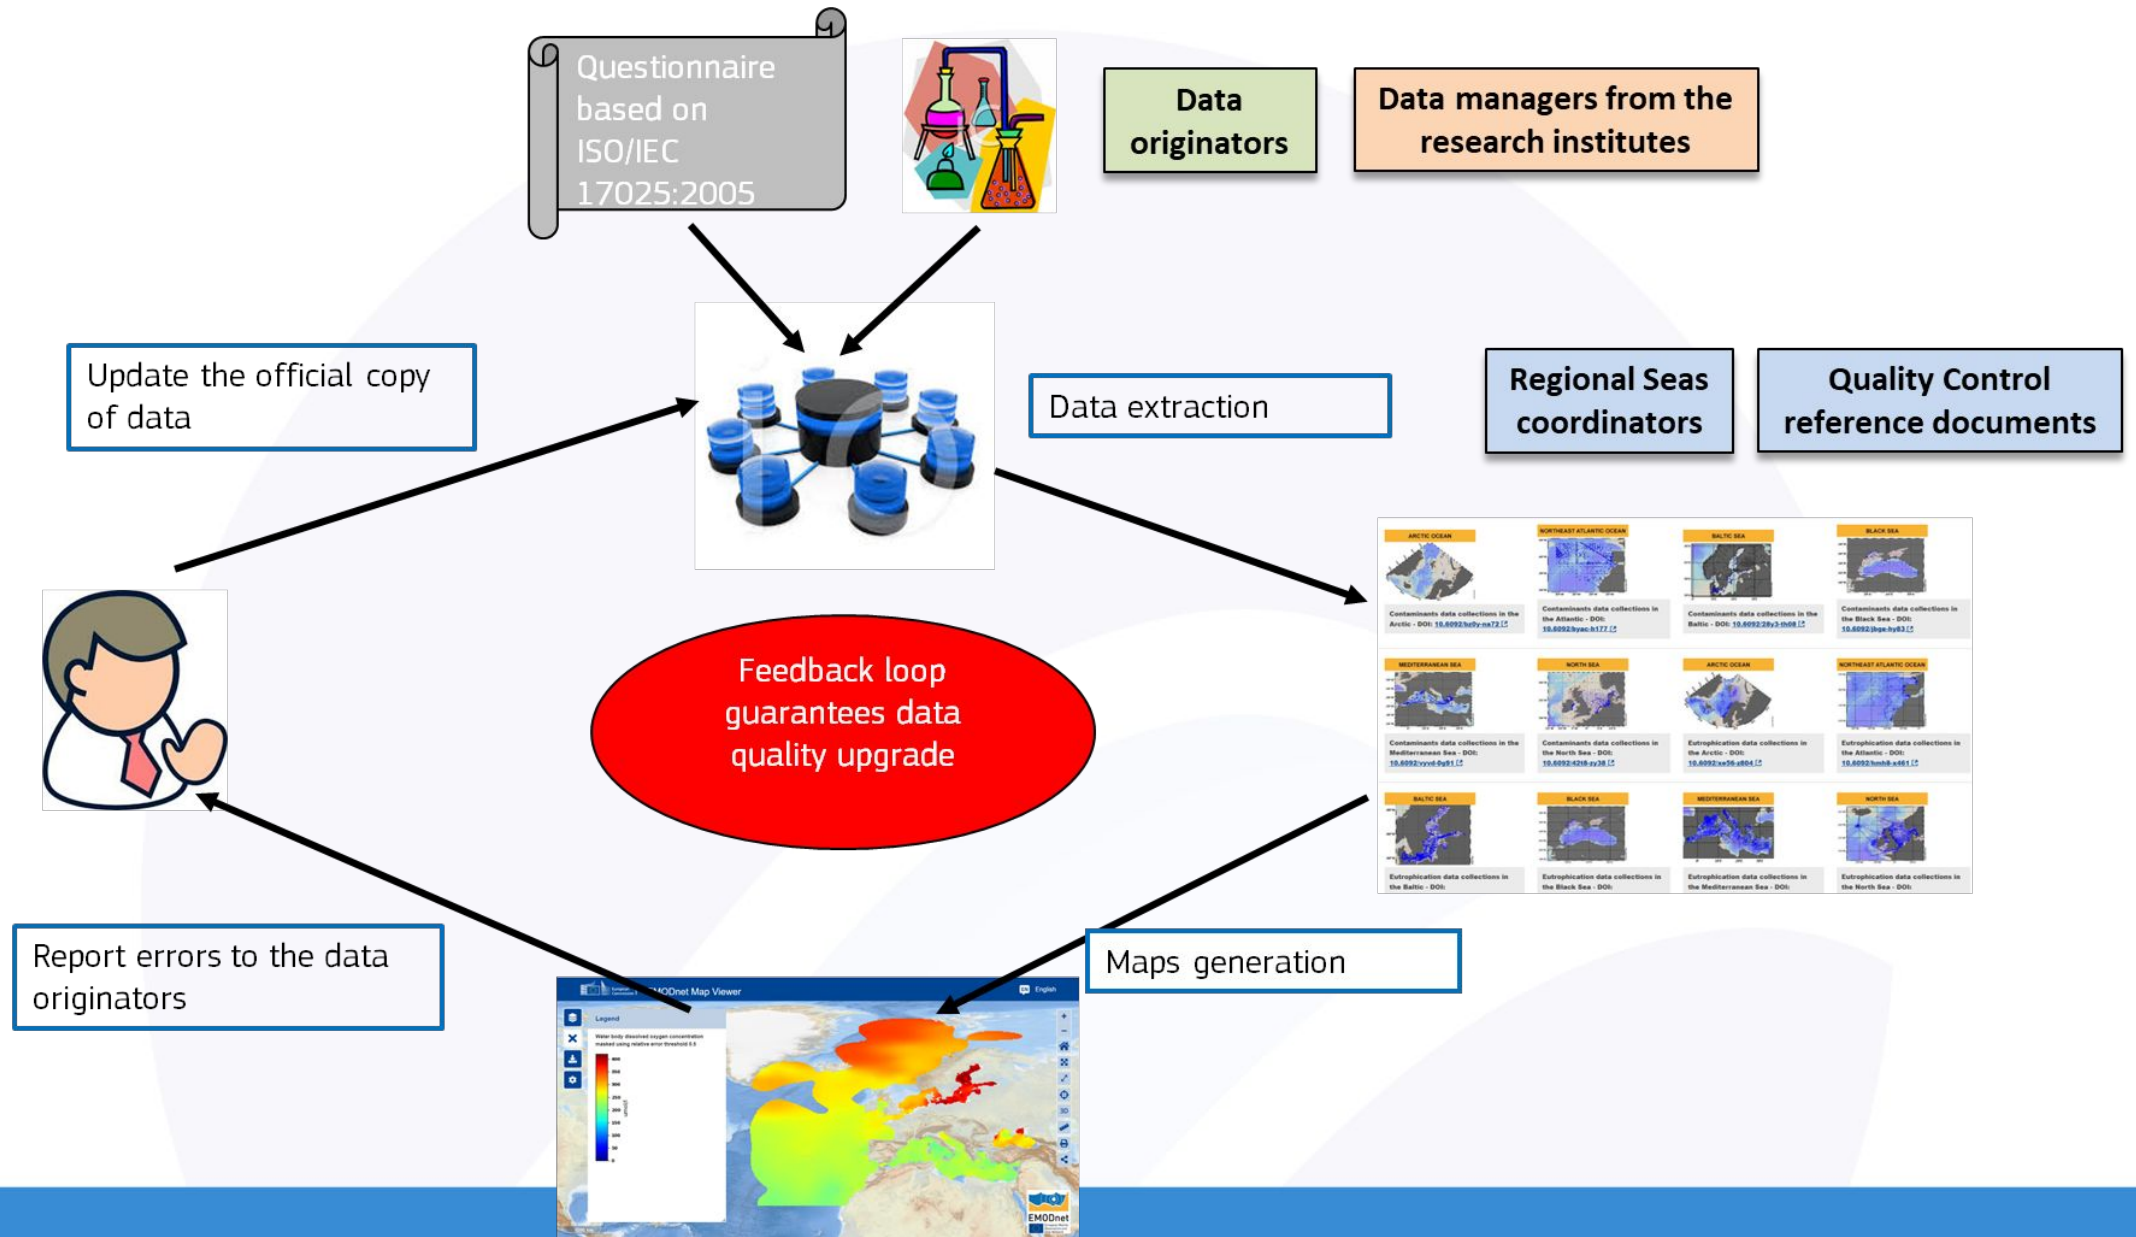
Questionnaire based on ISO/IEC 17025:2005

Data originators

Data managers from the research institutes

Update the official copy of data

Data extraction

Regional Seas coordinators

Quality Control reference documents

ARCTIC OCEAN
Contaminants data collections in the Arctic - DOI: 10.6092/hz0y-nx72

NORTHEAST ATLANTIC OCEAN
Contaminants data collections in the Atlantic - DOI: 10.6092/vyac-h177

BALTIC SEA
Contaminants data collections in the Baltic - DOI: 10.6092/20y3-th08

BLACK SEA
Contaminants data collections in the Black Sea - DOI: 10.6092/bge-hy83

MEDITERRANEAN SEA
Contaminants data collections in the Mediterranean Sea - DOI: 10.6092/yvvd-0g91

NORTH SEA
Contaminants data collections in the North Sea - DOI: 10.6092/4218-zy38

ARCTIC OCEAN
Eutrophication data collections in the Arctic - DOI: 10.6092/xe56-a804

NORTHEAST ATLANTIC OCEAN
Eutrophication data collections in the Atlantic - DOI: 10.6092/hmh8-x461

BALTIC SEA
Eutrophication data collections in the Baltic - DOI:

BLACK SEA
Eutrophication data collections in the Black Sea - DOI:

MEDITERRANEAN SEA
Eutrophication data collections in the Mediterranean Sea - DOI:

NORTH SEA
Eutrophication data collections in the North Sea - DOI:

Feedback loop guarantees data quality upgrade

Report errors to the data originators

Maps generation

EMODnet Map Viewer
English
Legend
Water body dissolved oxygen concentration masked using relative error threshold 0.5
EMODnet